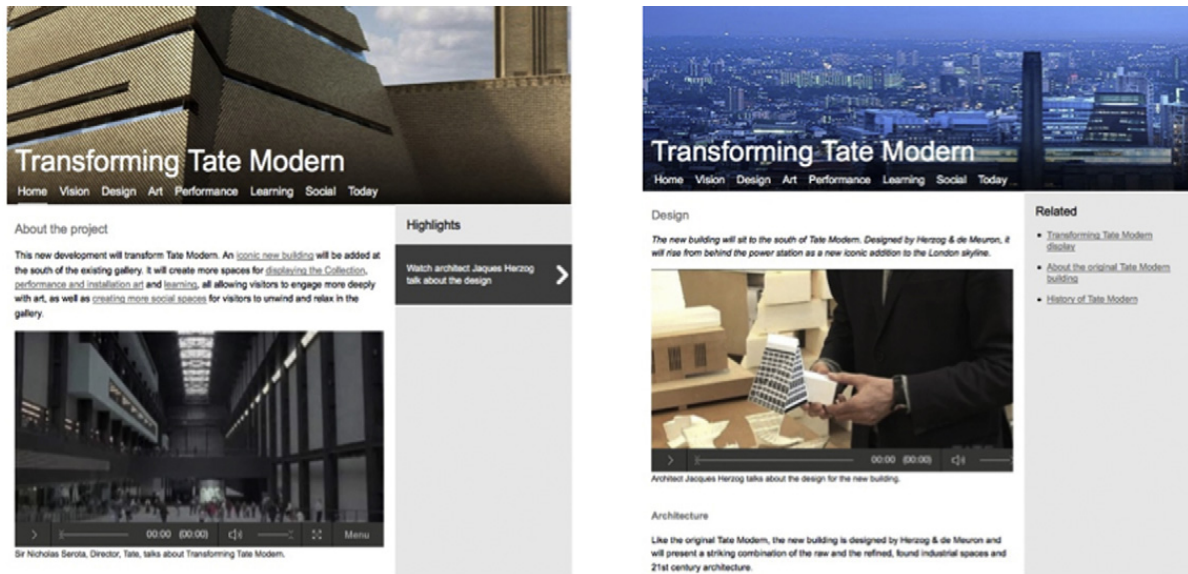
Transforming Tate Modern

Home Vision Design Art Performance Learning Social Today

About the project

This new development will transform Tate Modern. An iconic new building will be added at the south of the existing gallery. It will create more spaces for displaying the Collection, performance and installation art and learning, all allowing visitors to engage more deeply with art, as well as creating more social spaces for visitors to unwind and relax in the gallery.

00:00 (00:00) Menu

Sir Nicholas Serota, Director, Tate, talks about Transforming Tate Modern.

Highlights

Watch architect Jaques Herzog talk about the design

Transforming Tate Modern

Home Vision Design Art Performance Learning Social Today

Design

The new building will sit to the south of Tate Modern. Designed by Herzog & de Meuron, it will rise from behind the power station as a new iconic addition to the London skyline.

00:00 (00:00)

Architect Jacques Herzog talks about the design for the new building.

Architecture

Like the original Tate Modern, the new building is designed by Herzog & de Meuron and will present a striking combination of the raw and the refined, found industrial spaces and 21st century architecture.

Related

- Transforming Tate Modern display
- About the original Tate Modern building
- History of Tate Modern